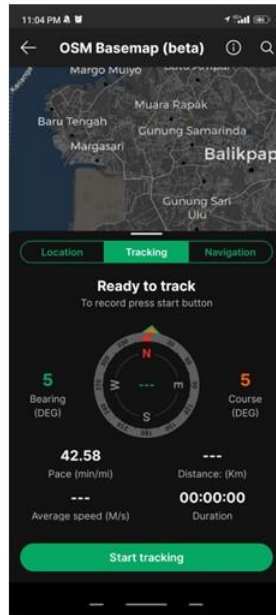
11:04 PM

OSM Basemap (beta)

Margo Mulyo
Muara Rapak
Baru Tengah
Gunung Samarinda
Margasari
Balikpap
Gunung Sari
Ulu

Location
Tracking
Navigation

Ready to track
To record press start button

N
W
E
S
---

5
Bearing
(DEG)

5
Course
(DEG)

42.58
Pace (min/mi)

---
Distance: (Km)

---
Average speed (M/s)

00:00:00
Duration

Start tracking